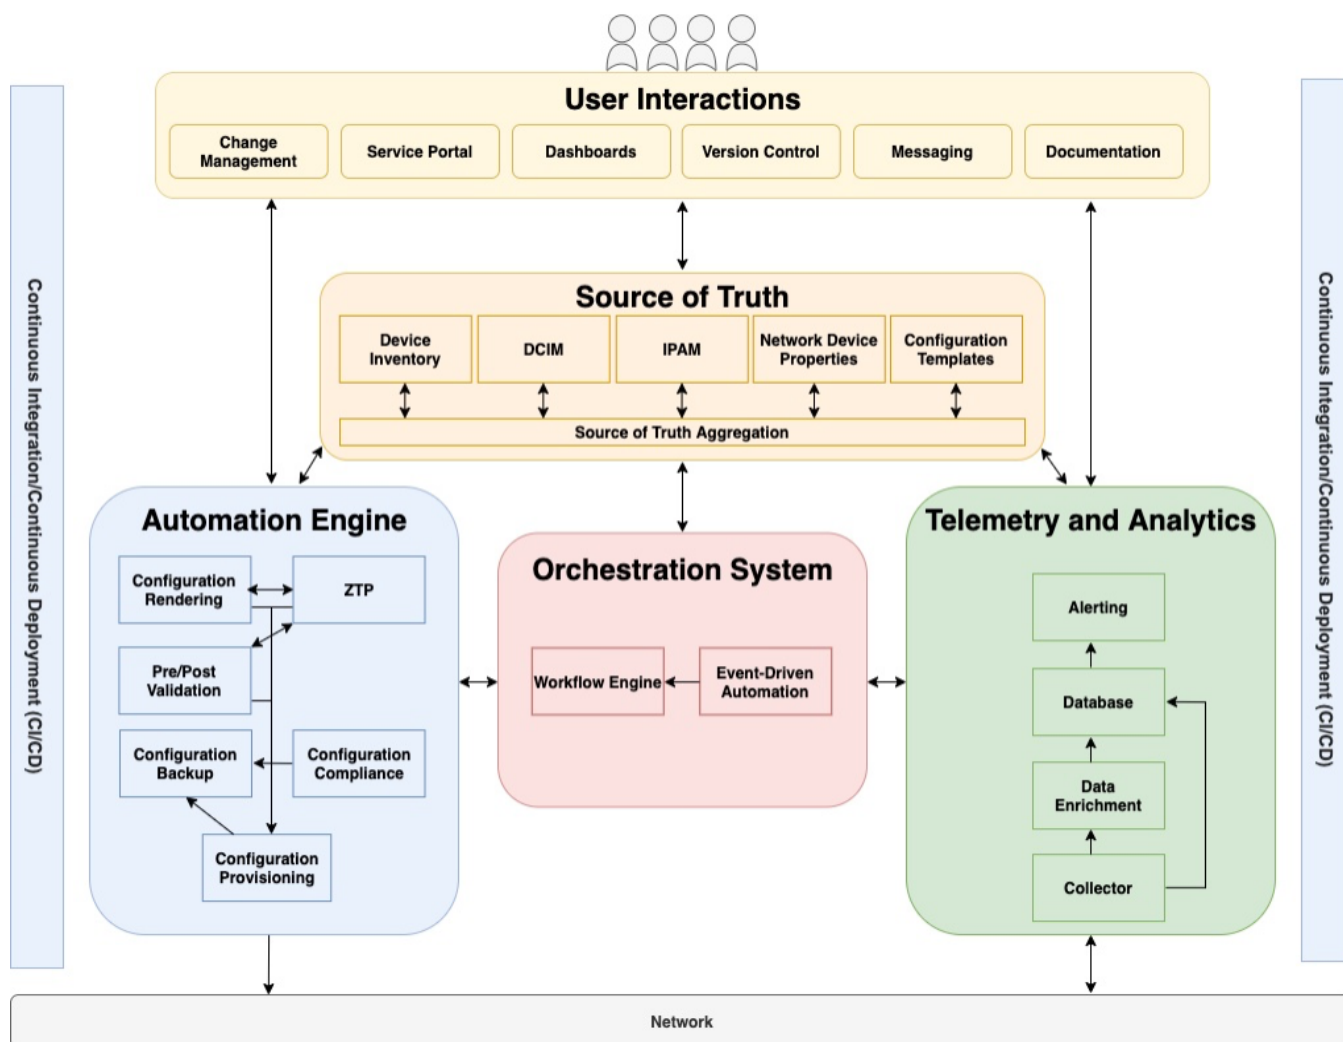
User Interactions

Change Management

Service Portal

Dashboards

Version Control

Messaging

Documentation

Continuous Integration/Continuous Deployment (CI/CD)

Source of Truth

Device Inventory

DCIM

IPAM

Network Device Properties

Configuration Templates

Source of Truth Aggregation

Continuous Integration/Continuous Deployment (CI/CD)

Automation Engine

Configuration Rendering

ZTP

Pre/Post Validation

Configuration Backup

Configuration Compliance

Configuration Provisioning

Orchestration System

Workflow Engine

Event-Driven Automation

Telemetry and Analytics

Alerting

Database

Data Enrichment

Collector

Network